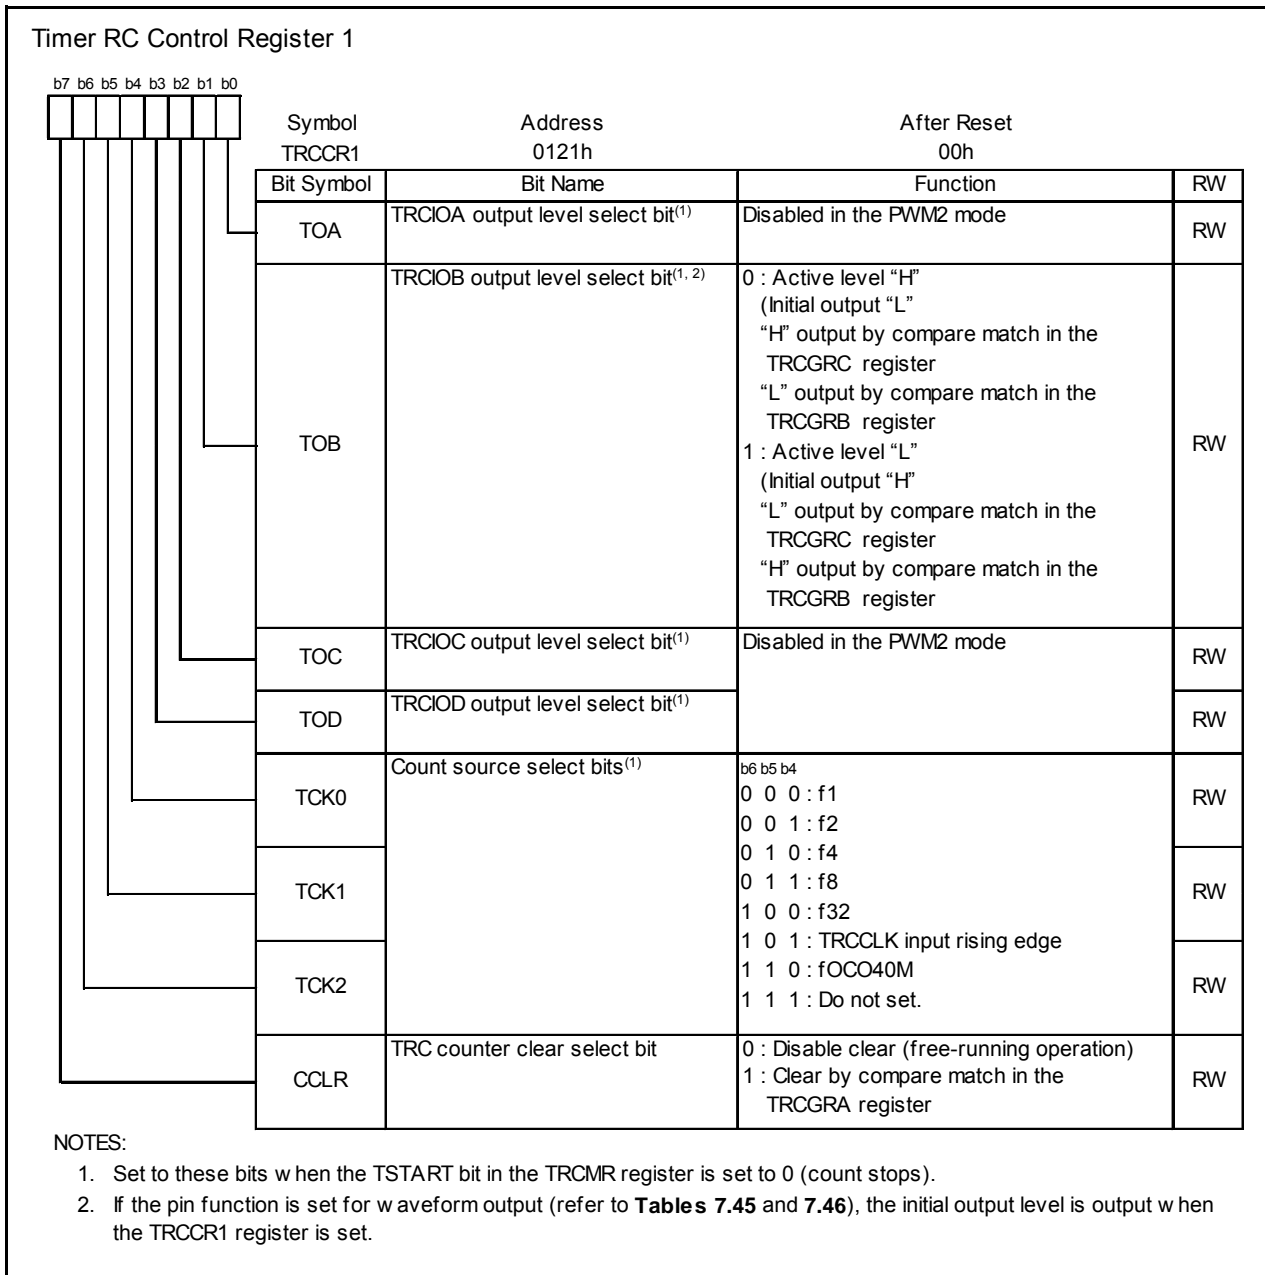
Timer RC Control Register 1

b7 b6 b5 b4 b3 b2 b1 b0

| Symbol | Address | After Reset |
|---|---|---|
| TRCCR1 | 0121h | 00h |

| Bit Symbol | Bit Name | Function | RW |
|---|---|---|---|
| TOA | TRCIOA output level select bit$^{(1)}$ | Disabled in the PWM2 mode | RW |
| TOB | TRCIOB output level select bit$^{(1, 2)}$ | 0 : Active level "H" (Initial output "L" "H" output by compare match in the TRCGRC register "L" output by compare match in the TRCGRB register 1 : Active level "L" (Initial output "H" "L" output by compare match in the TRCGRC register "H" output by compare match in the TRCGRB register | RW |
| TOC | TRCIOC output level select bit$^{(1)}$ | Disabled in the PWM2 mode | RW |
| TOD | TRCIOD output level select bit$^{(1)}$ | | RW |
| TCK0 | Count source select bits$^{(1)}$ | b6 b5 b4 0 0 0 : f1 0 0 1 : f2 0 1 0 : f4 0 1 1 : f8 1 0 0 : f32 1 0 1 : TRCCLK input rising edge 1 1 0 : fOCO40M 1 1 1 : Do not set. | RW |
| TCK1 | | | RW |
| TCK2 | | | RW |
| CCLR | TRC counter clear select bit | 0 : Disable clear (free-running operation) 1 : Clear by compare match in the TRCGRA register | RW |

NOTES:
1. Set to these bits w hen the TSTART bit in the TRCMR register is set to 0 (count stops).
2. If the pin function is set for w aveform output (refer to **Tables 7.45** and **7.46**), the initial output level is output w hen the TRCCR1 register is set.